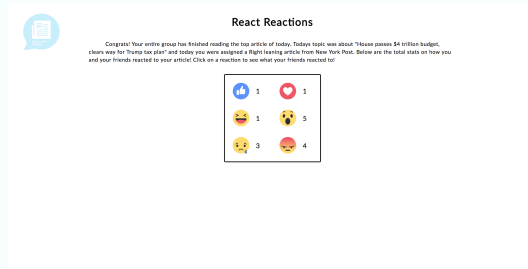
React Reactions

Congrats! Your entire group has finished reading the top article of today. Todays topic was about "House passes $4 trillion budget, clears way for Trump tax plan" and today you were assigned a Right leaning article from New York Post. Below are the total stats on how you and your friends reacted to your article! Click on a reaction to see what your friends reacted to!

| | | | |
|---|---|---|---|
| 👍 | 1 | ❤️ | 1 |
| 😆 | 1 | 😮 | 5 |
| 😢 | 3 | 😡 | 4 |